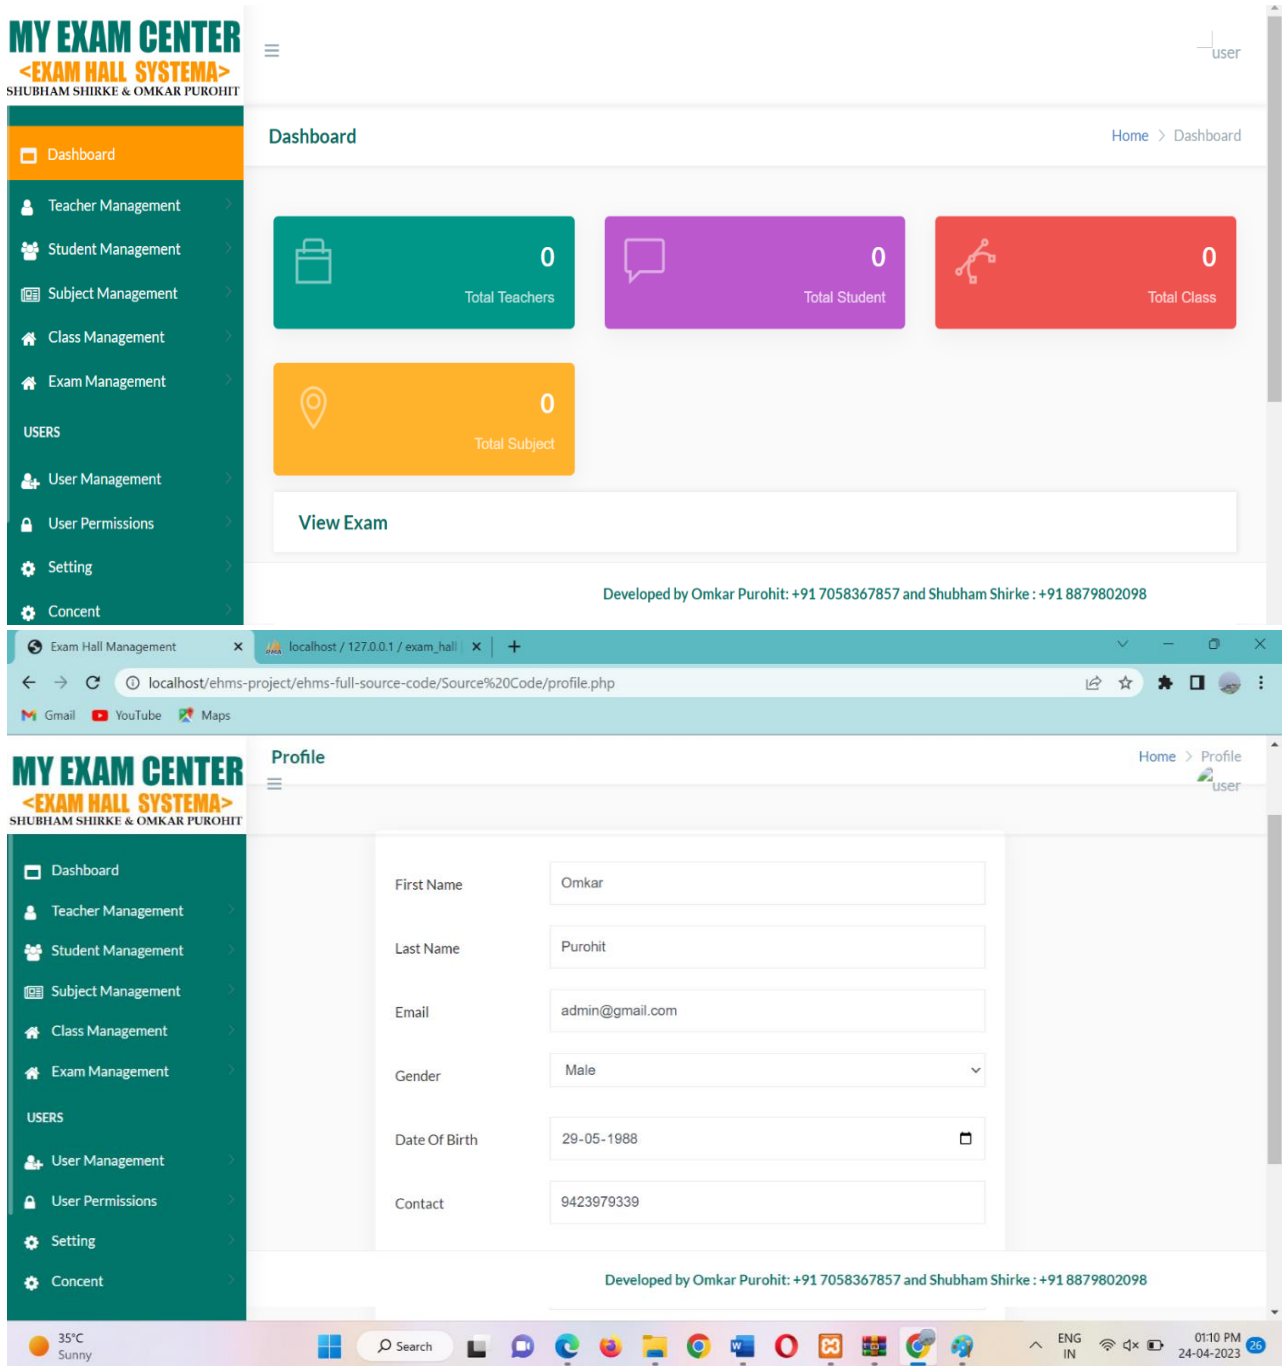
MY EXAM CENTER
<EXAM HALL SYSTEMA>
SHUBHAM SHIRKE & OMKAR PUROHIT

user

Dashboard

Dashboard
Home > Dashboard

Teacher Management
Student Management
Subject Management
Class Management
Exam Management
USERS
User Management
User Permissions
Setting
Concent

0
Total Teachers

0
Total Student

0
Total Class

0
Total Subject

View Exam

Developed by Omkar Purohit: +91 7058367857 and Shubham Shirke : +91 8879802098

Exam Hall Management ×
localhost / 127.0.0.1 / exam_hall ×
+

localhost/ehms-project/ehms-full-source-code/Source%20Code/profile.php

Gmail YouTube Maps

MY EXAM CENTER
<EXAM HALL SYSTEMA>
SHUBHAM SHIRKE & OMKAR PUROHIT

Profile
Home > Profile
user

Dashboard
Teacher Management
Student Management
Subject Management
Class Management
Exam Management
USERS
User Management
User Permissions
Setting
Concent

First Name | Omkar
Last Name | Purohit
Email | admin@gmail.com
Gender | Male
Date Of Birth | 29-05-1988
Contact | 9423979339

Developed by Omkar Purohit: +91 7058367857 and Shubham Shirke : +91 8879802098

35°C
Sunny
Search
ENG
IN
01:10 PM
24-04-2023
26